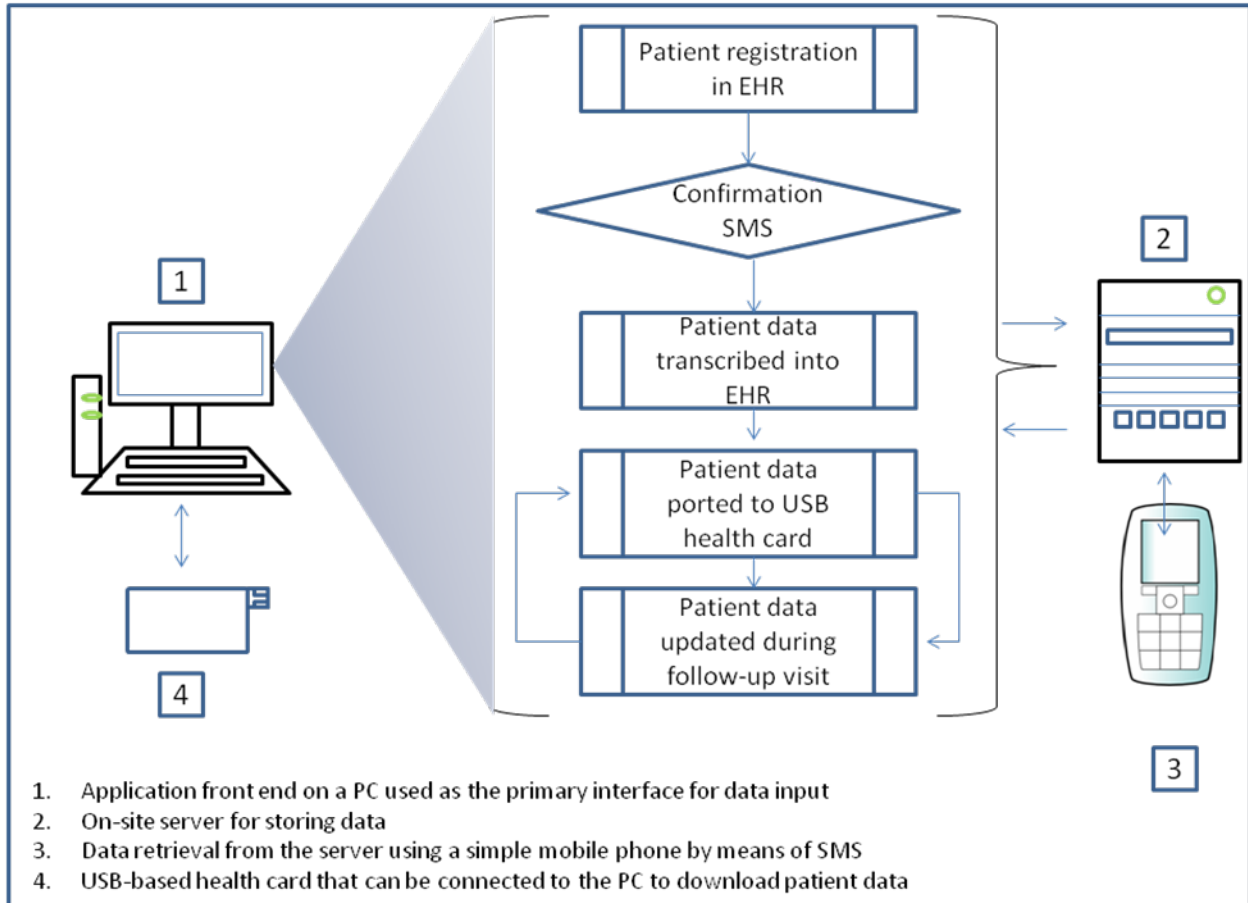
Patient registration in EHR

Confirmation SMS

Patient data transcribed into EHR

Patient data ported to USB health card

Patient data updated during follow-up visit

1

2

4

3

1. Application front end on a PC used as the primary interface for data input
2. On-site server for storing data
3. Data retrieval from the server using a simple mobile phone by means of SMS
4. USB-based health card that can be connected to the PC to download patient data